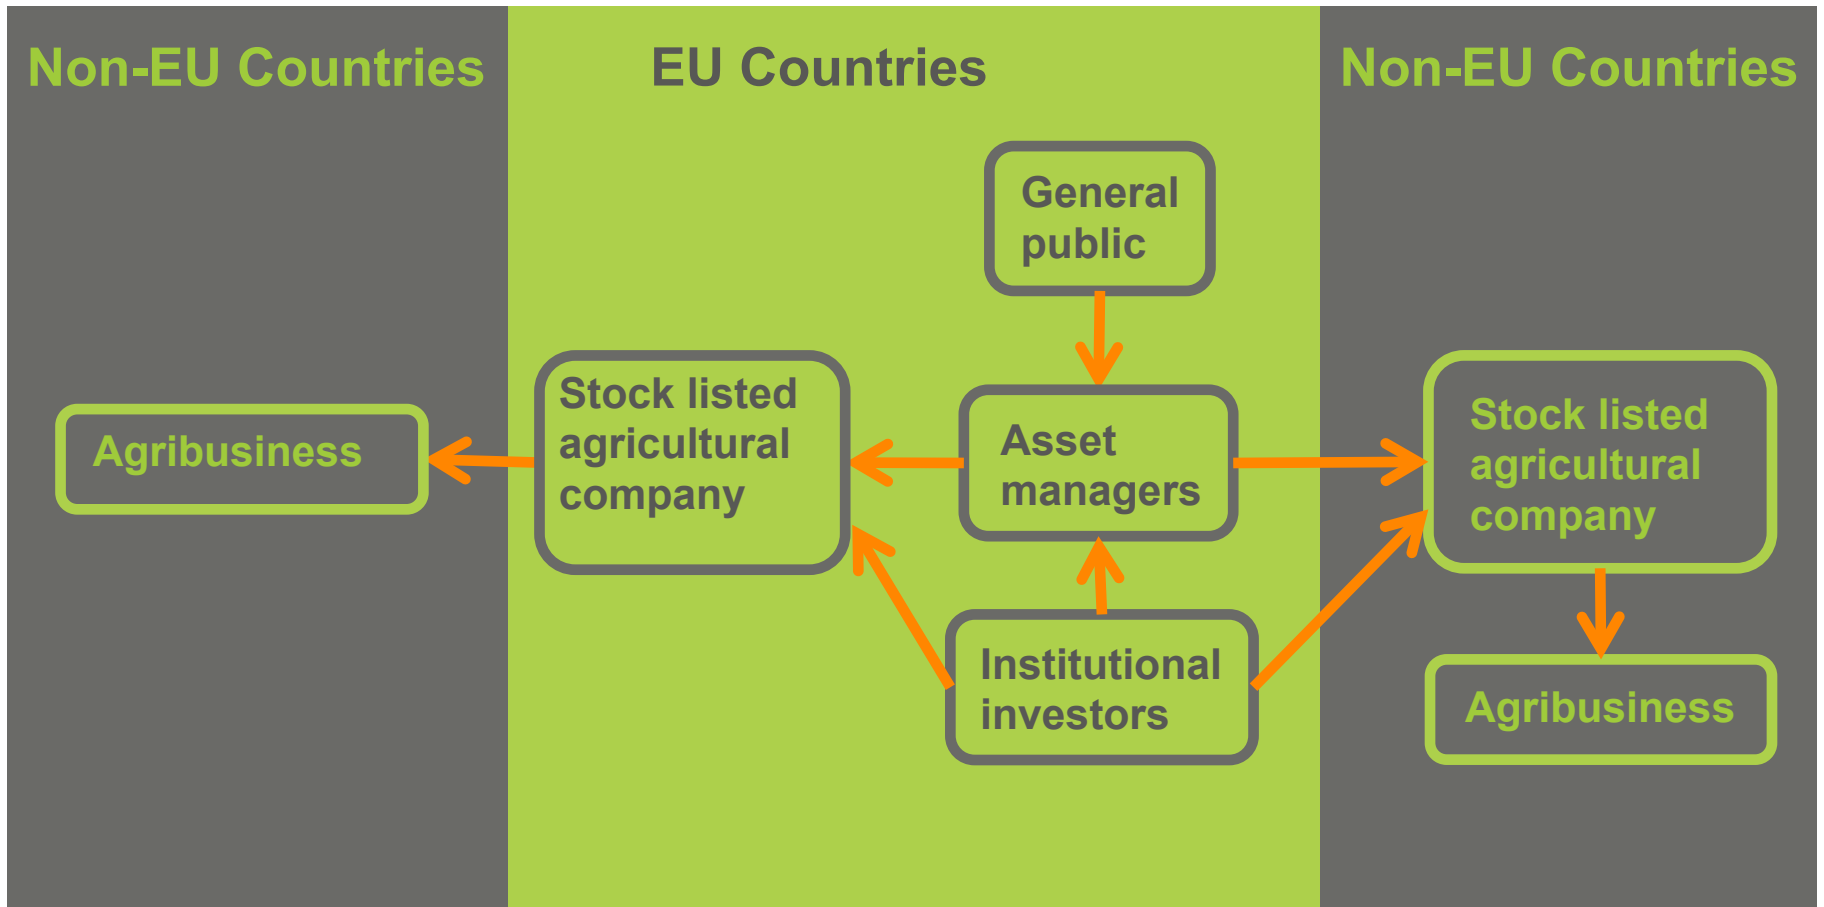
Non-EU Countries

EU Countries

Non-EU Countries

General public

Agribusiness

Stock listed agricultural company

Asset managers

Stock listed agricultural company

Institutional investors

Agribusiness